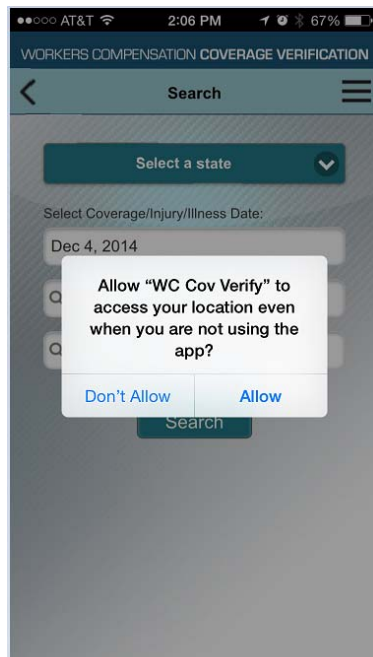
●●○○○ AT&T 2:06 PM 67%

WORKERS COMPENSATION COVERAGE VERIFICATION

Search

Select a state

Select Coverage/Injury/Illness Date:

Dec 4, 2014

Allow “WC Cov Verify” to access your location even when you are not using the app?

Don’t Allow

Allow

Search